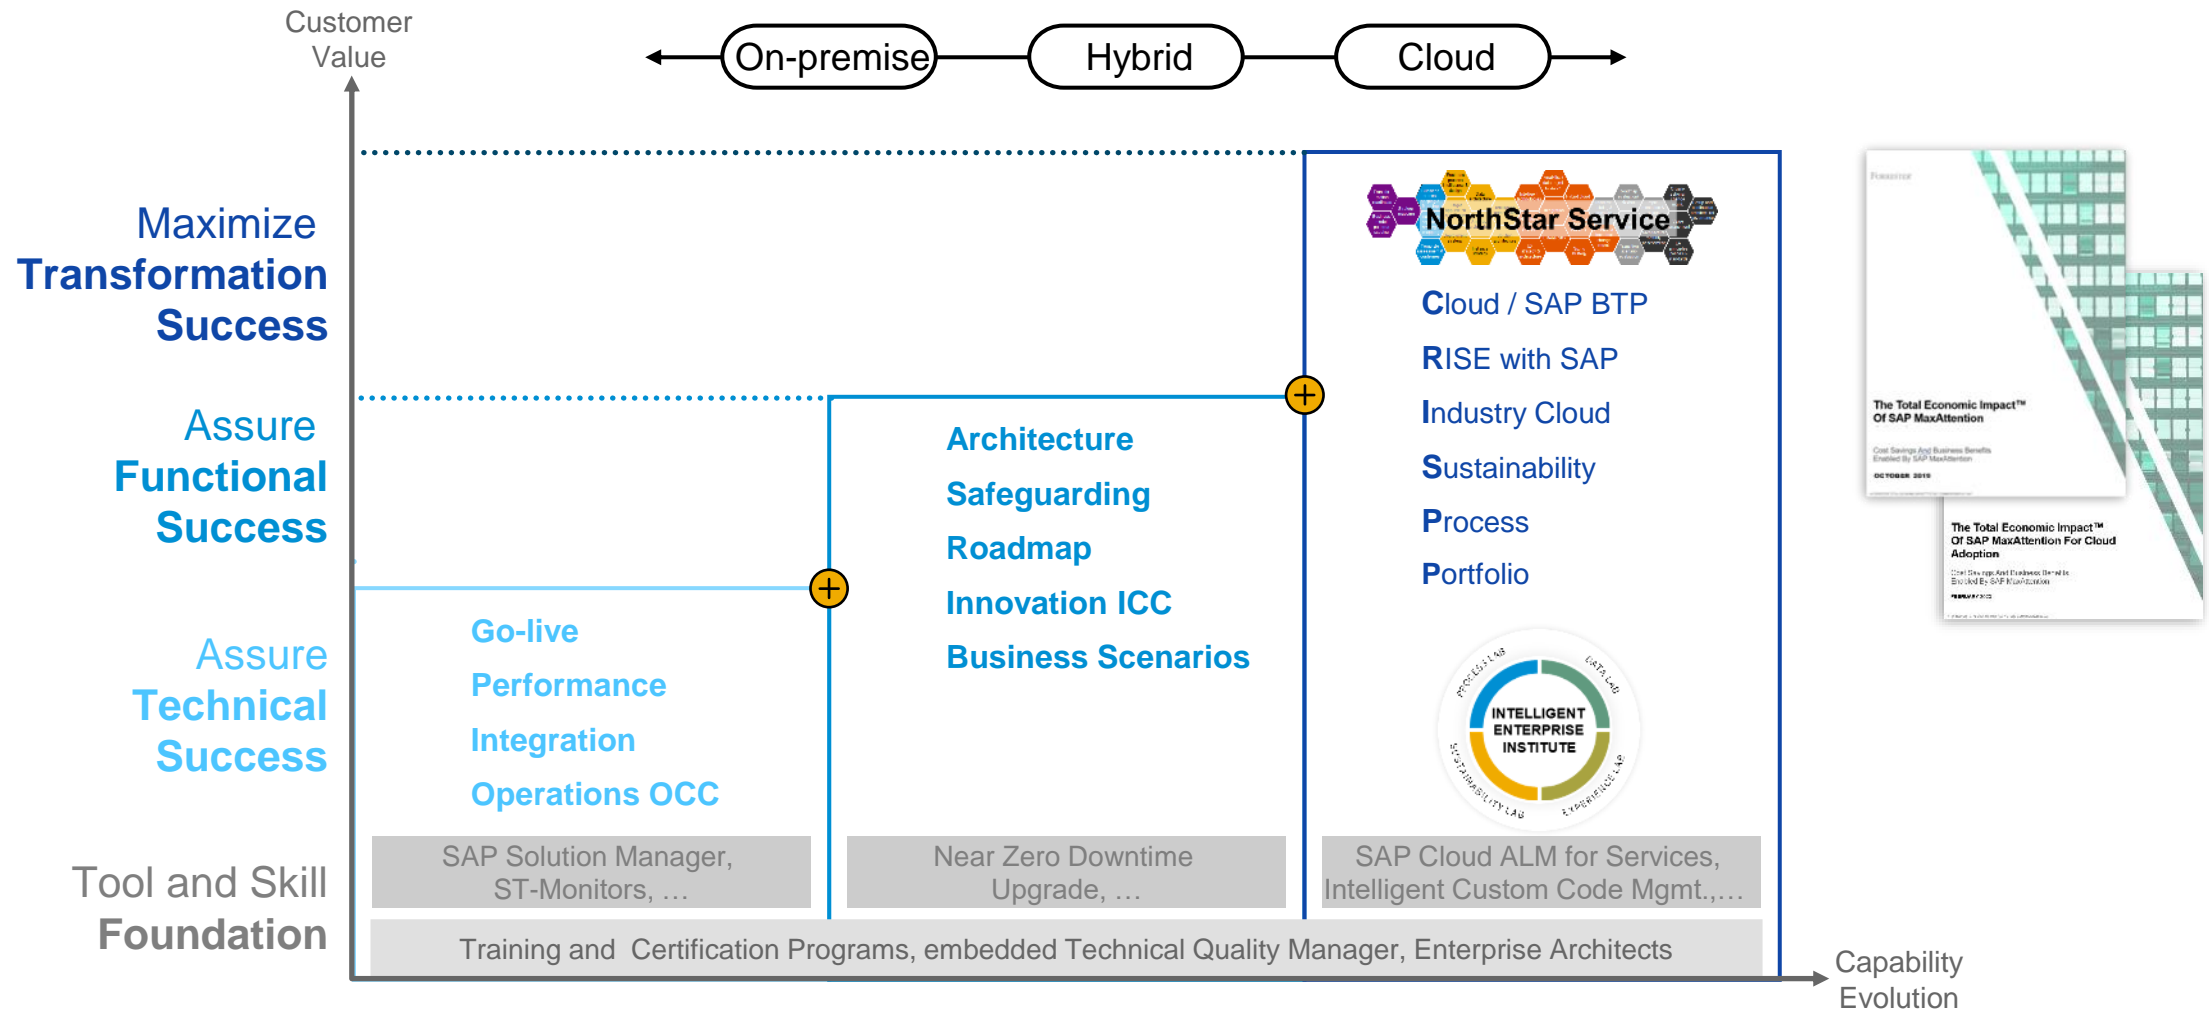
Customer Value

On-premise

Hybrid

Cloud

Maximize
Transformation
Success

Assure
Functional
Success

Assure
Technical
Success

Tool and Skill
Foundation

NorthStar Service

Cloud / SAP BTP

RISE with SAP

Industry Cloud

Sustainability

Process

Portfolio

Architecture

Safeguarding

Roadmap

Innovation ICC

Business Scenarios

Go-live

Performance

Integration

Operations OCC

INTELLIGENT ENTERPRISE INSTITUTE

PROCESS LAB

DATA LAB

SUSTAINABILITY LAB

EXPERIENCE LAB

SAP Solution Manager, ST-Monitors, …

Near Zero Downtime Upgrade, …

SAP Cloud ALM for Services, Intelligent Custom Code Mgmt.,…

Training and Certification Programs, embedded Technical Quality Manager, Enterprise Architects

Capability Evolution

The Total Economic Impact™ Of SAP MaxAttention

Cost Savings And Business Benefits Enabled By SAP MaxAttention

OCTOBER 2019

The Total Economic Impact™ Of SAP MaxAttention For Cloud Adoption

Cost Savings And Business Benefits Enabled By SAP MaxAttention